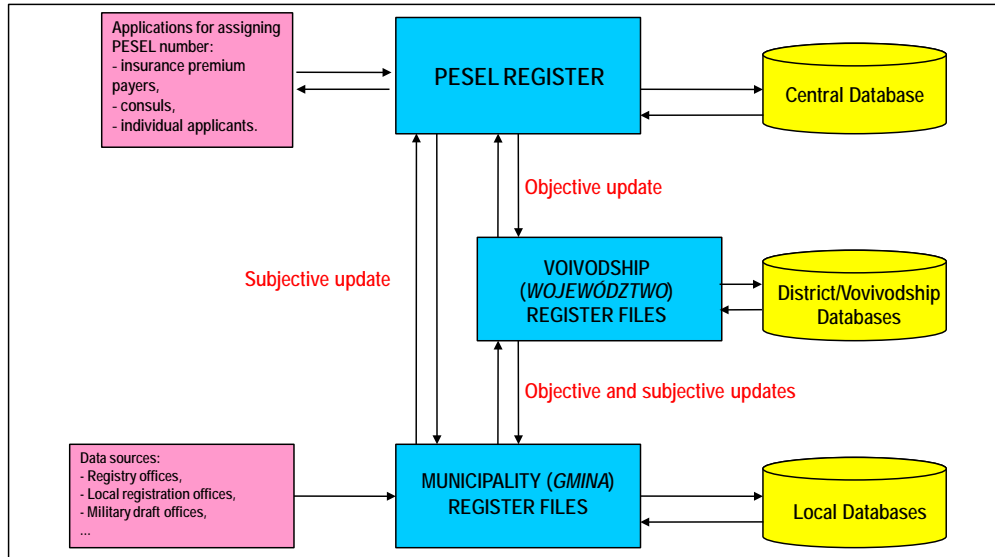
Applications for assigning PESEL number:
- insurance premium payers,
- consuls,
- individual applicants.

PESEL REGISTER

Central Database

Objective update

Subjective update

VOIVODSHIP (WOJEWÓDZTWO) REGISTER FILES

District/Vovivodship Databases

Objective and subjective updates

Data sources:
- Registry offices,
- Local registration offices,
- Military draft offices,
...

MUNICIPALITY (GMINA) REGISTER FILES

Local Databases